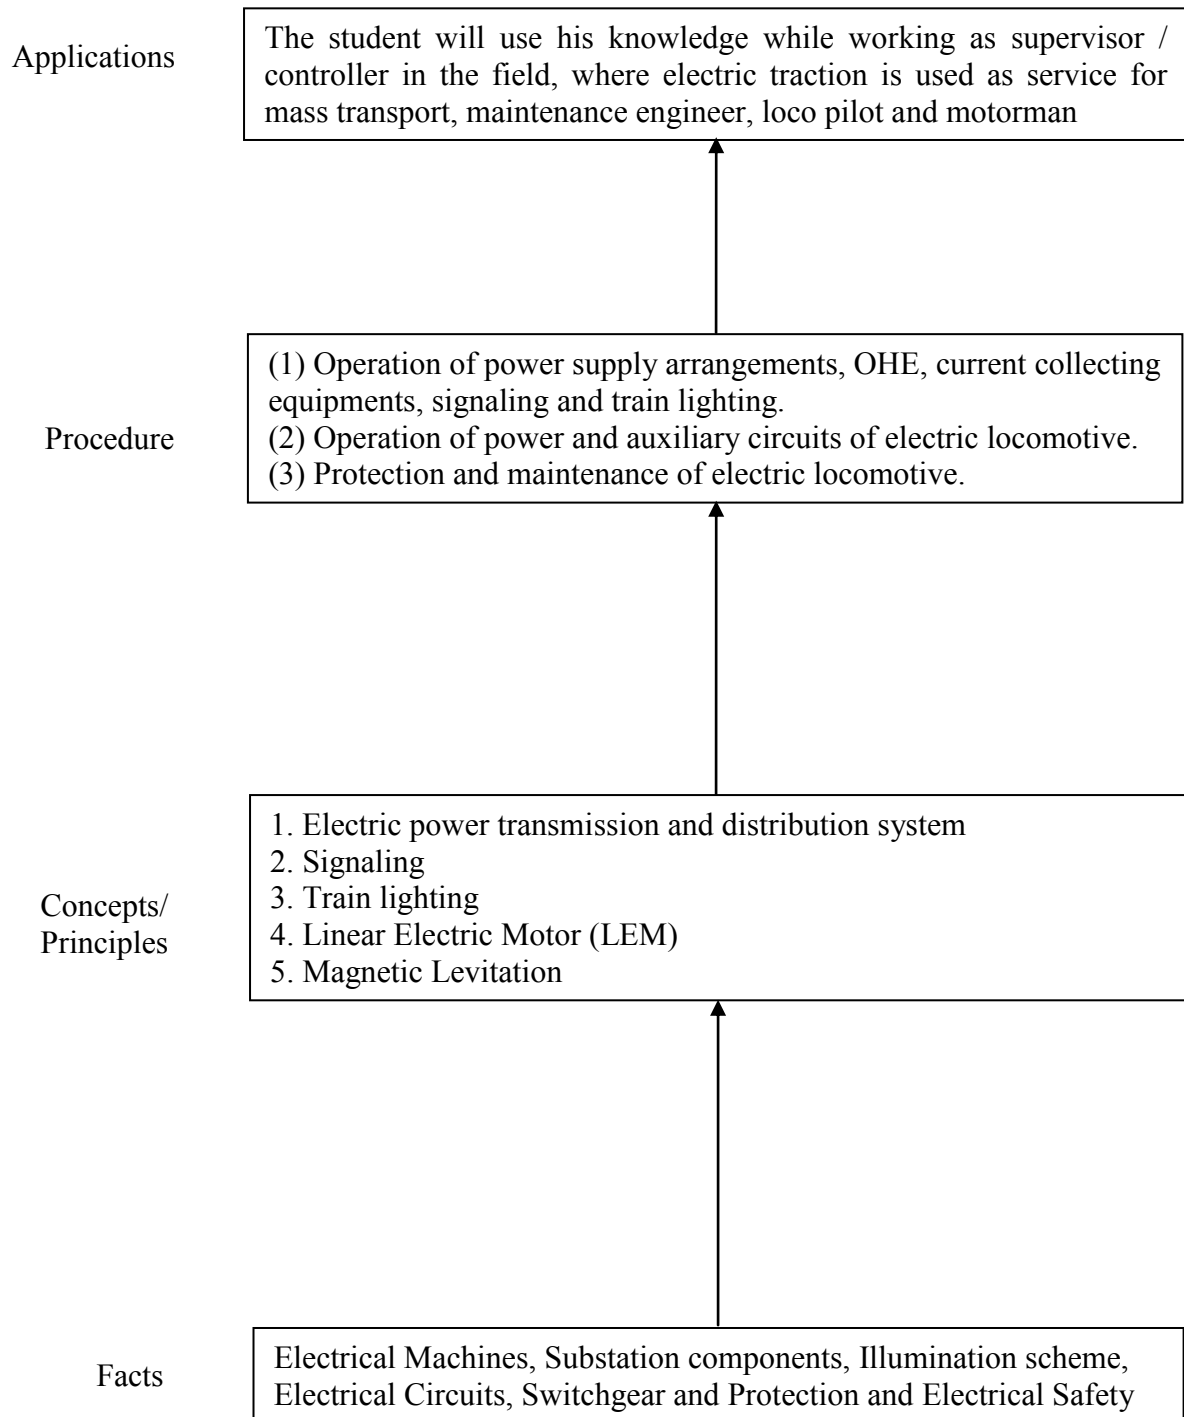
Applications

The student will use his knowledge while working as supervisor / controller in the field, where electric traction is used as service for mass transport, maintenance engineer, loco pilot and motorman

Procedure

(1) Operation of power supply arrangements, OHE, current collecting equipments, signaling and train lighting.
(2) Operation of power and auxiliary circuits of electric locomotive.
(3) Protection and maintenance of electric locomotive.

Concepts/ Principles

1. Electric power transmission and distribution system
2. Signaling
3. Train lighting
4. Linear Electric Motor (LEM)
5. Magnetic Levitation

Facts

Electrical Machines, Substation components, Illumination scheme, Electrical Circuits, Switchgear and Protection and Electrical Safety